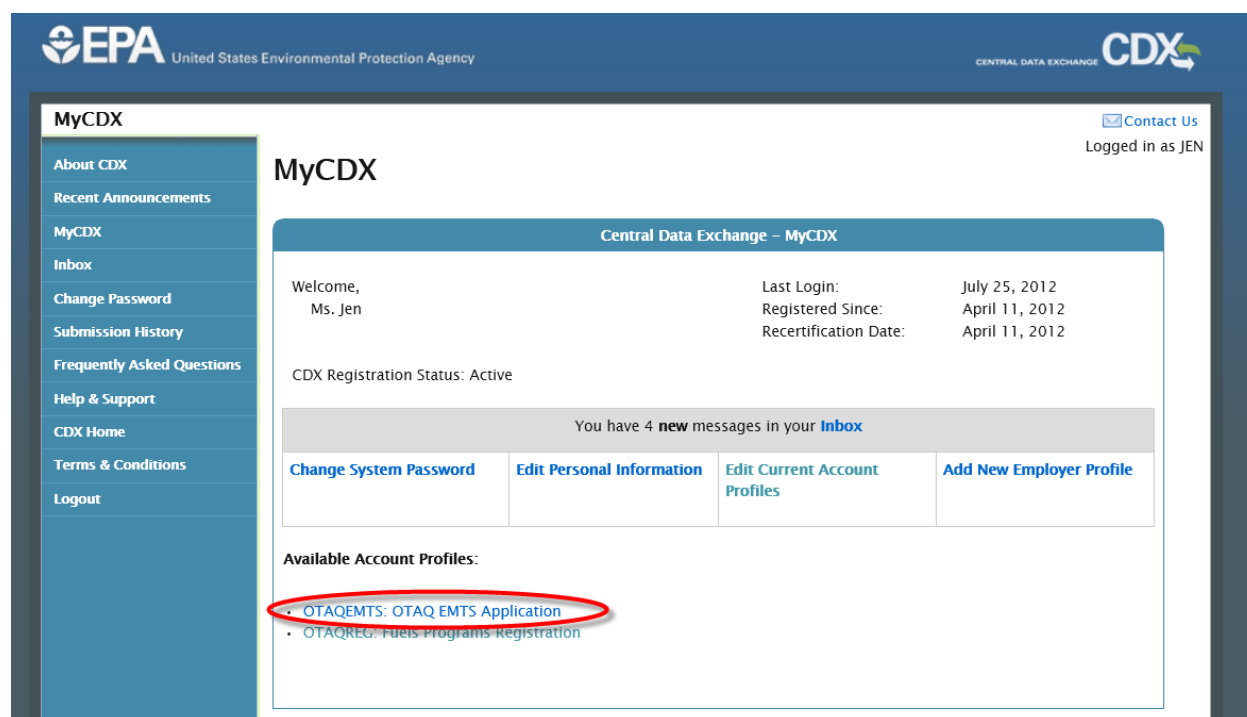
EPA United States Environmental Protection Agency

CENTRAL DATA EXCHANGE CDX

MyCDX

Contact Us

Logged in as JEN

About CDX
Recent Announcements
MyCDX
Inbox
Change Password
Submission History
Frequently Asked Questions
Help & Support
CDX Home
Terms & Conditions
Logout

MyCDX

Central Data Exchange – MyCDX

Welcome,
Ms. Jen

Last Login: July 25, 2012
Registered Since: April 11, 2012
Recertification Date: April 11, 2012

CDX Registration Status: Active

You have 4 **new** messages in your Inbox

| Change System Password | Edit Personal Information | Edit Current Account Profiles | Add New Employer Profile |
|---|---|---|---|

Available Account Profiles:

• OTAQEMTS: OTAQ EMTS Application
• OTAQREG: Fuels Programs Registration